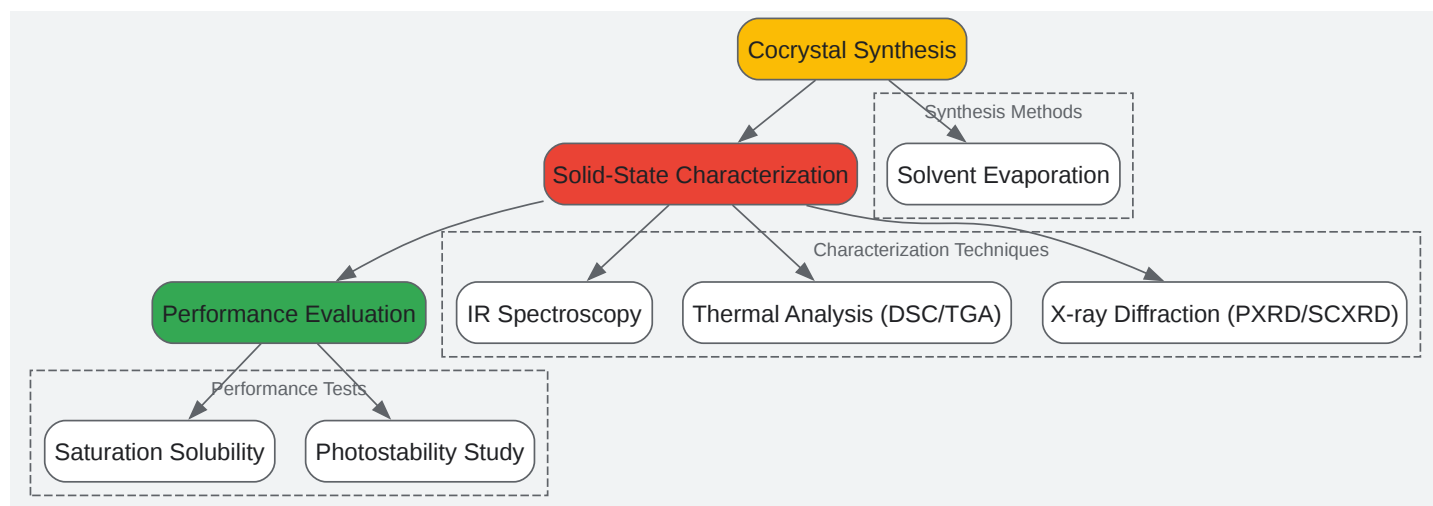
Cocrystal Synthesis

Synthesis Methods

Solvent Evaporation

Solid-State Characterization

Characterization Techniques

Performance Evaluation

IR Spectroscopy

Thermal Analysis (DSC/TGA)

X-ray Diffraction (PXRD/SCXRD)

Performance Tests

Saturation Solubility

Photostability Study